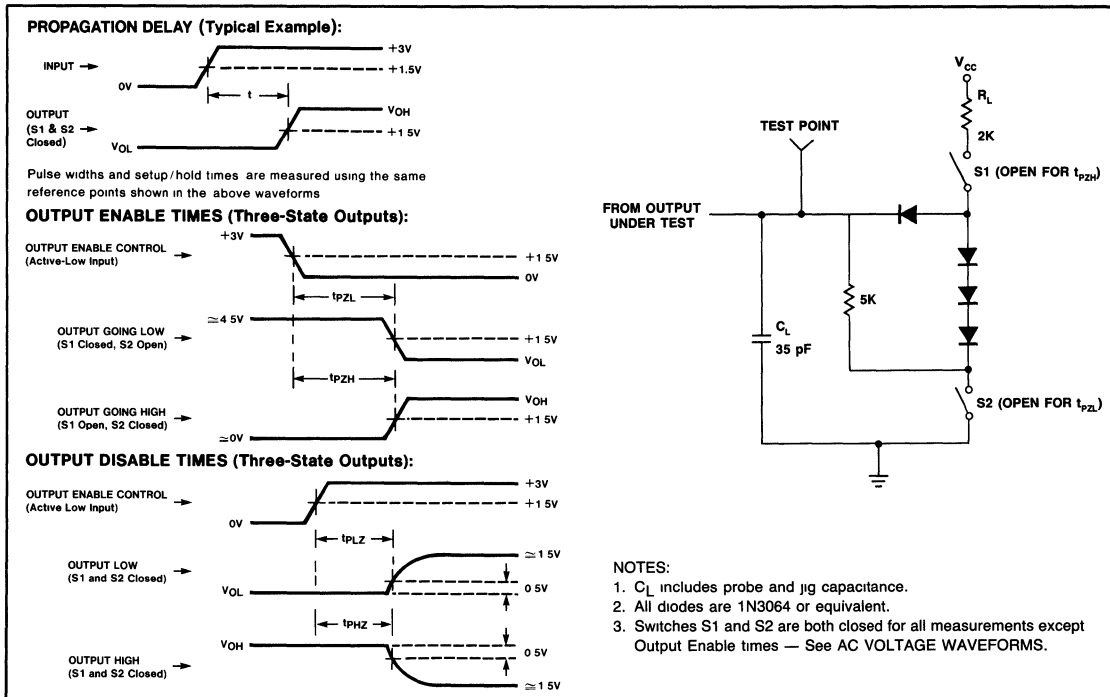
PROPAGATION DELAY (Typical Example):

INPUT →
0V
+3V
+1.5V
t

OUTPUT (S1 & S2 → Closed)
$V_{OL}$
$V_{OH}$
+1 5V

Pulse widths and setup / hold tımes are measured usıng the same reference points shown ın the above waveforms

OUTPUT ENABLE TIMES (Three-State Outputs):

OUTPUT ENABLE CONTROL (Actıve-Low Input) →
+3V
+1 5V
0V
$t_{PZL}$

OUTPUT GOING LOW (S1 Closed, S2 Open) →
≃4 5V
+1 5V
$V_{OL}$
$t_{PZH}$

OUTPUT GOING HIGH (S1 Open, S2 Closed) →
≃0V
$V_{OH}$
+1 5V

OUTPUT DISABLE TIMES (Three-State Outputs):

OUTPUT ENABLE CONTROL (Actıve Low Input) →
0V
+3V
+1 5V
$t_{PLZ}$

OUTPUT LOW (S1 and S2 Closed) →
$V_{OL}$
≃1 5V
0 5V
$t_{PHZ}$

OUTPUT HIGH (S1 and S2 Closed) →
$V_{OH}$
0 5V
≃1 5V

$V_{CC}$
$R_L$
2K
TEST POINT
S1 (OPEN FOR $t_{PZH}$)
FROM OUTPUT UNDER TEST
5K
$C_L$
35 pF
S2 (OPEN FOR $t_{PZL}$)

NOTES:
1. $C_L$ ıncludes probe and jıg capacıtance.
2. All dıodes are 1N3064 or equıvalent.
3. Switches S1 and S2 are both closed for all measurements except Output Enable tımes — See AC VOLTAGE WAVEFORMS.